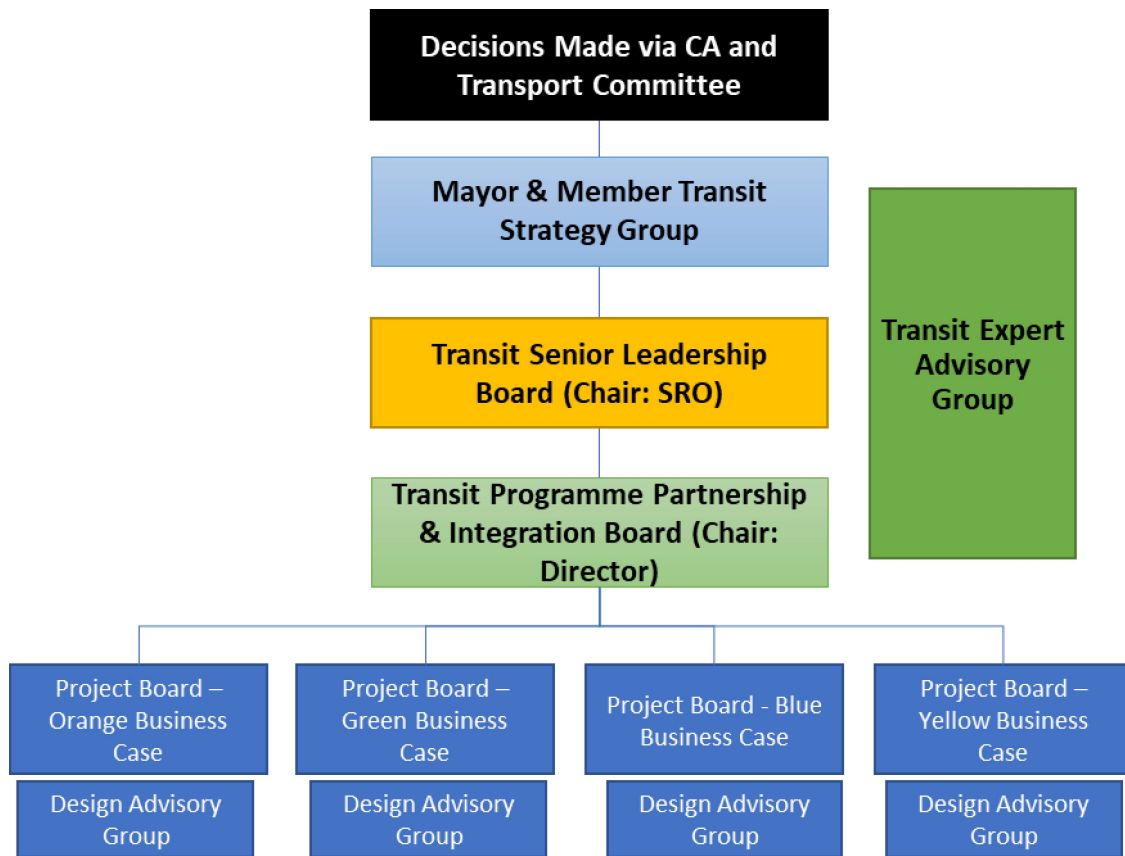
Decisions Made via CA and Transport Committee

Mayor & Member Transit Strategy Group

Transit Expert Advisory Group

Transit Senior Leadership Board (Chair: SRO)

Transit Programme Partnership & Integration Board (Chair: Director)

Project Board – Orange Business Case

Design Advisory Group

Project Board – Green Business Case

Design Advisory Group

Project Board - Blue Business Case

Design Advisory Group

Project Board – Yellow Business Case

Design Advisory Group